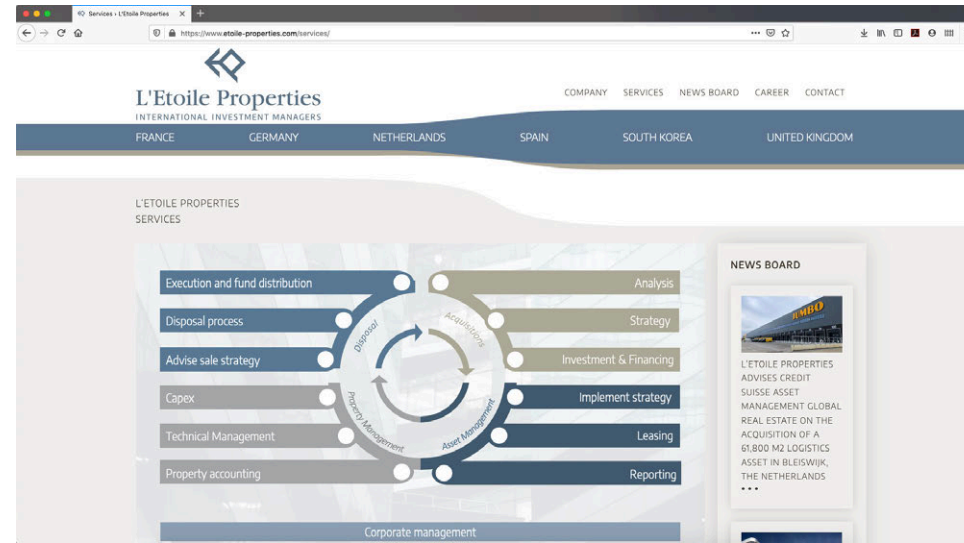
Services › L'Etoile Properties

https://www.etoile-properties.com/services/

L'Etoile Properties
INTERNATIONAL INVESTMENT MANAGERS

COMPANY SERVICES NEWS BOARD CAREER CONTACT

FRANCE GERMANY NETHERLANDS SPAIN SOUTH KOREA UNITED KINGDOM

L'ETOILE PROPERTIES
SERVICES

Execution and fund distribution
Disposal process
Advise sale strategy
Capex
Technical Management
Property accounting

Disposal
Acquisitions
Property Management
Asset Management

Analysis
Strategy
Investment & Financing
Implement strategy
Leasing
Reporting

Corporate management

NEWS BOARD

JUMBO

L'ETOILE PROPERTIES ADVISES CREDIT SUISSE ASSET MANAGEMENT GLOBAL REAL ESTATE ON THE ACQUISITION OF A 61,800 M2 LOGISTICS ASSET IN BLEISWIJK, THE NETHERLANDS
• • •